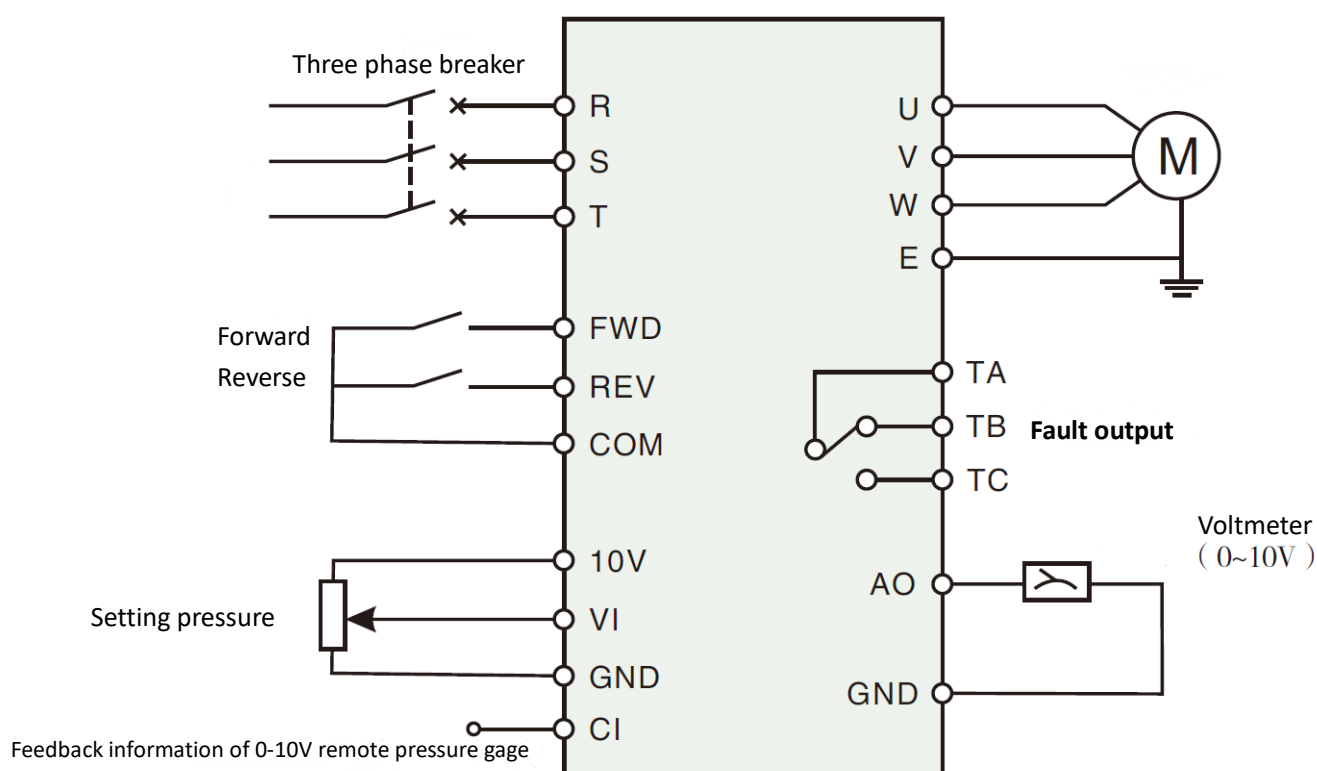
Three phase breaker

R
S
T

U
V
W
E

M

Forward
Reverse

FWD
REV
COM

TA
TB
TC

Fault output

Voltmeter
（0~10V）

10V
VI
GND
CI

Setting pressure

AO
GND

Feedback information of 0-10V remote pressure gage